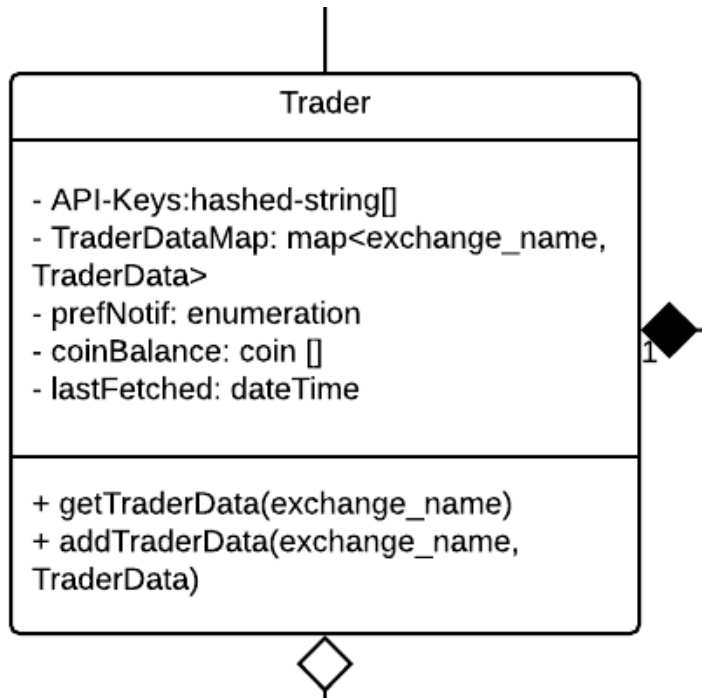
Trader

- API-Keys:hashed-string[]
- TraderDataMap: map<exchange_name, TraderData>
- prefNotif: enumeration
- coinBalance: coin []
- lastFetched: dateTime

1

+ getTraderData(exchange_name)
+ addTraderData(exchange_name, TraderData)